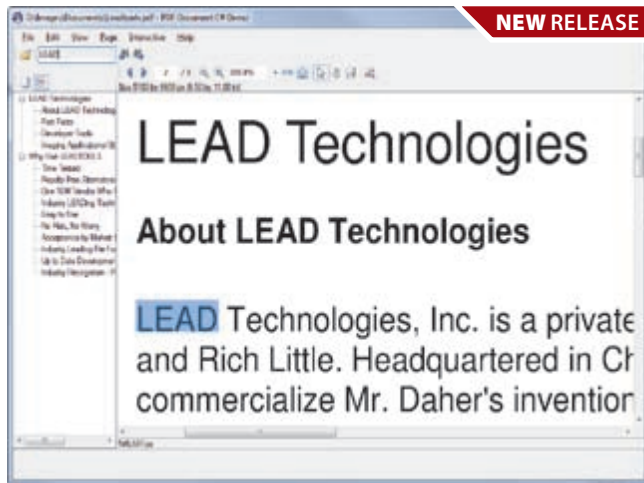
NEW RELEASE

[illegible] - PDF Document C# Demo

File Edit View Page Interactive Help

LEAD

LEAD Technologies
About LEAD Technolog
Fast Facts
Developer Tools
Imaging Applications
Why Use LEADTOOLS
Time Tested
Royalty Free
One SDK Vendor
Industry Leading
Easy to Use
No Hassle
Acceptance by Market
Industry Leading File Fo
Up to Date Development
Industry Recognition

LEAD Technologies

About LEAD Technologies

LEAD Technologies, Inc. is a private and Rich Little. Headquartered in Ch commercialize Mr. Daher's invention